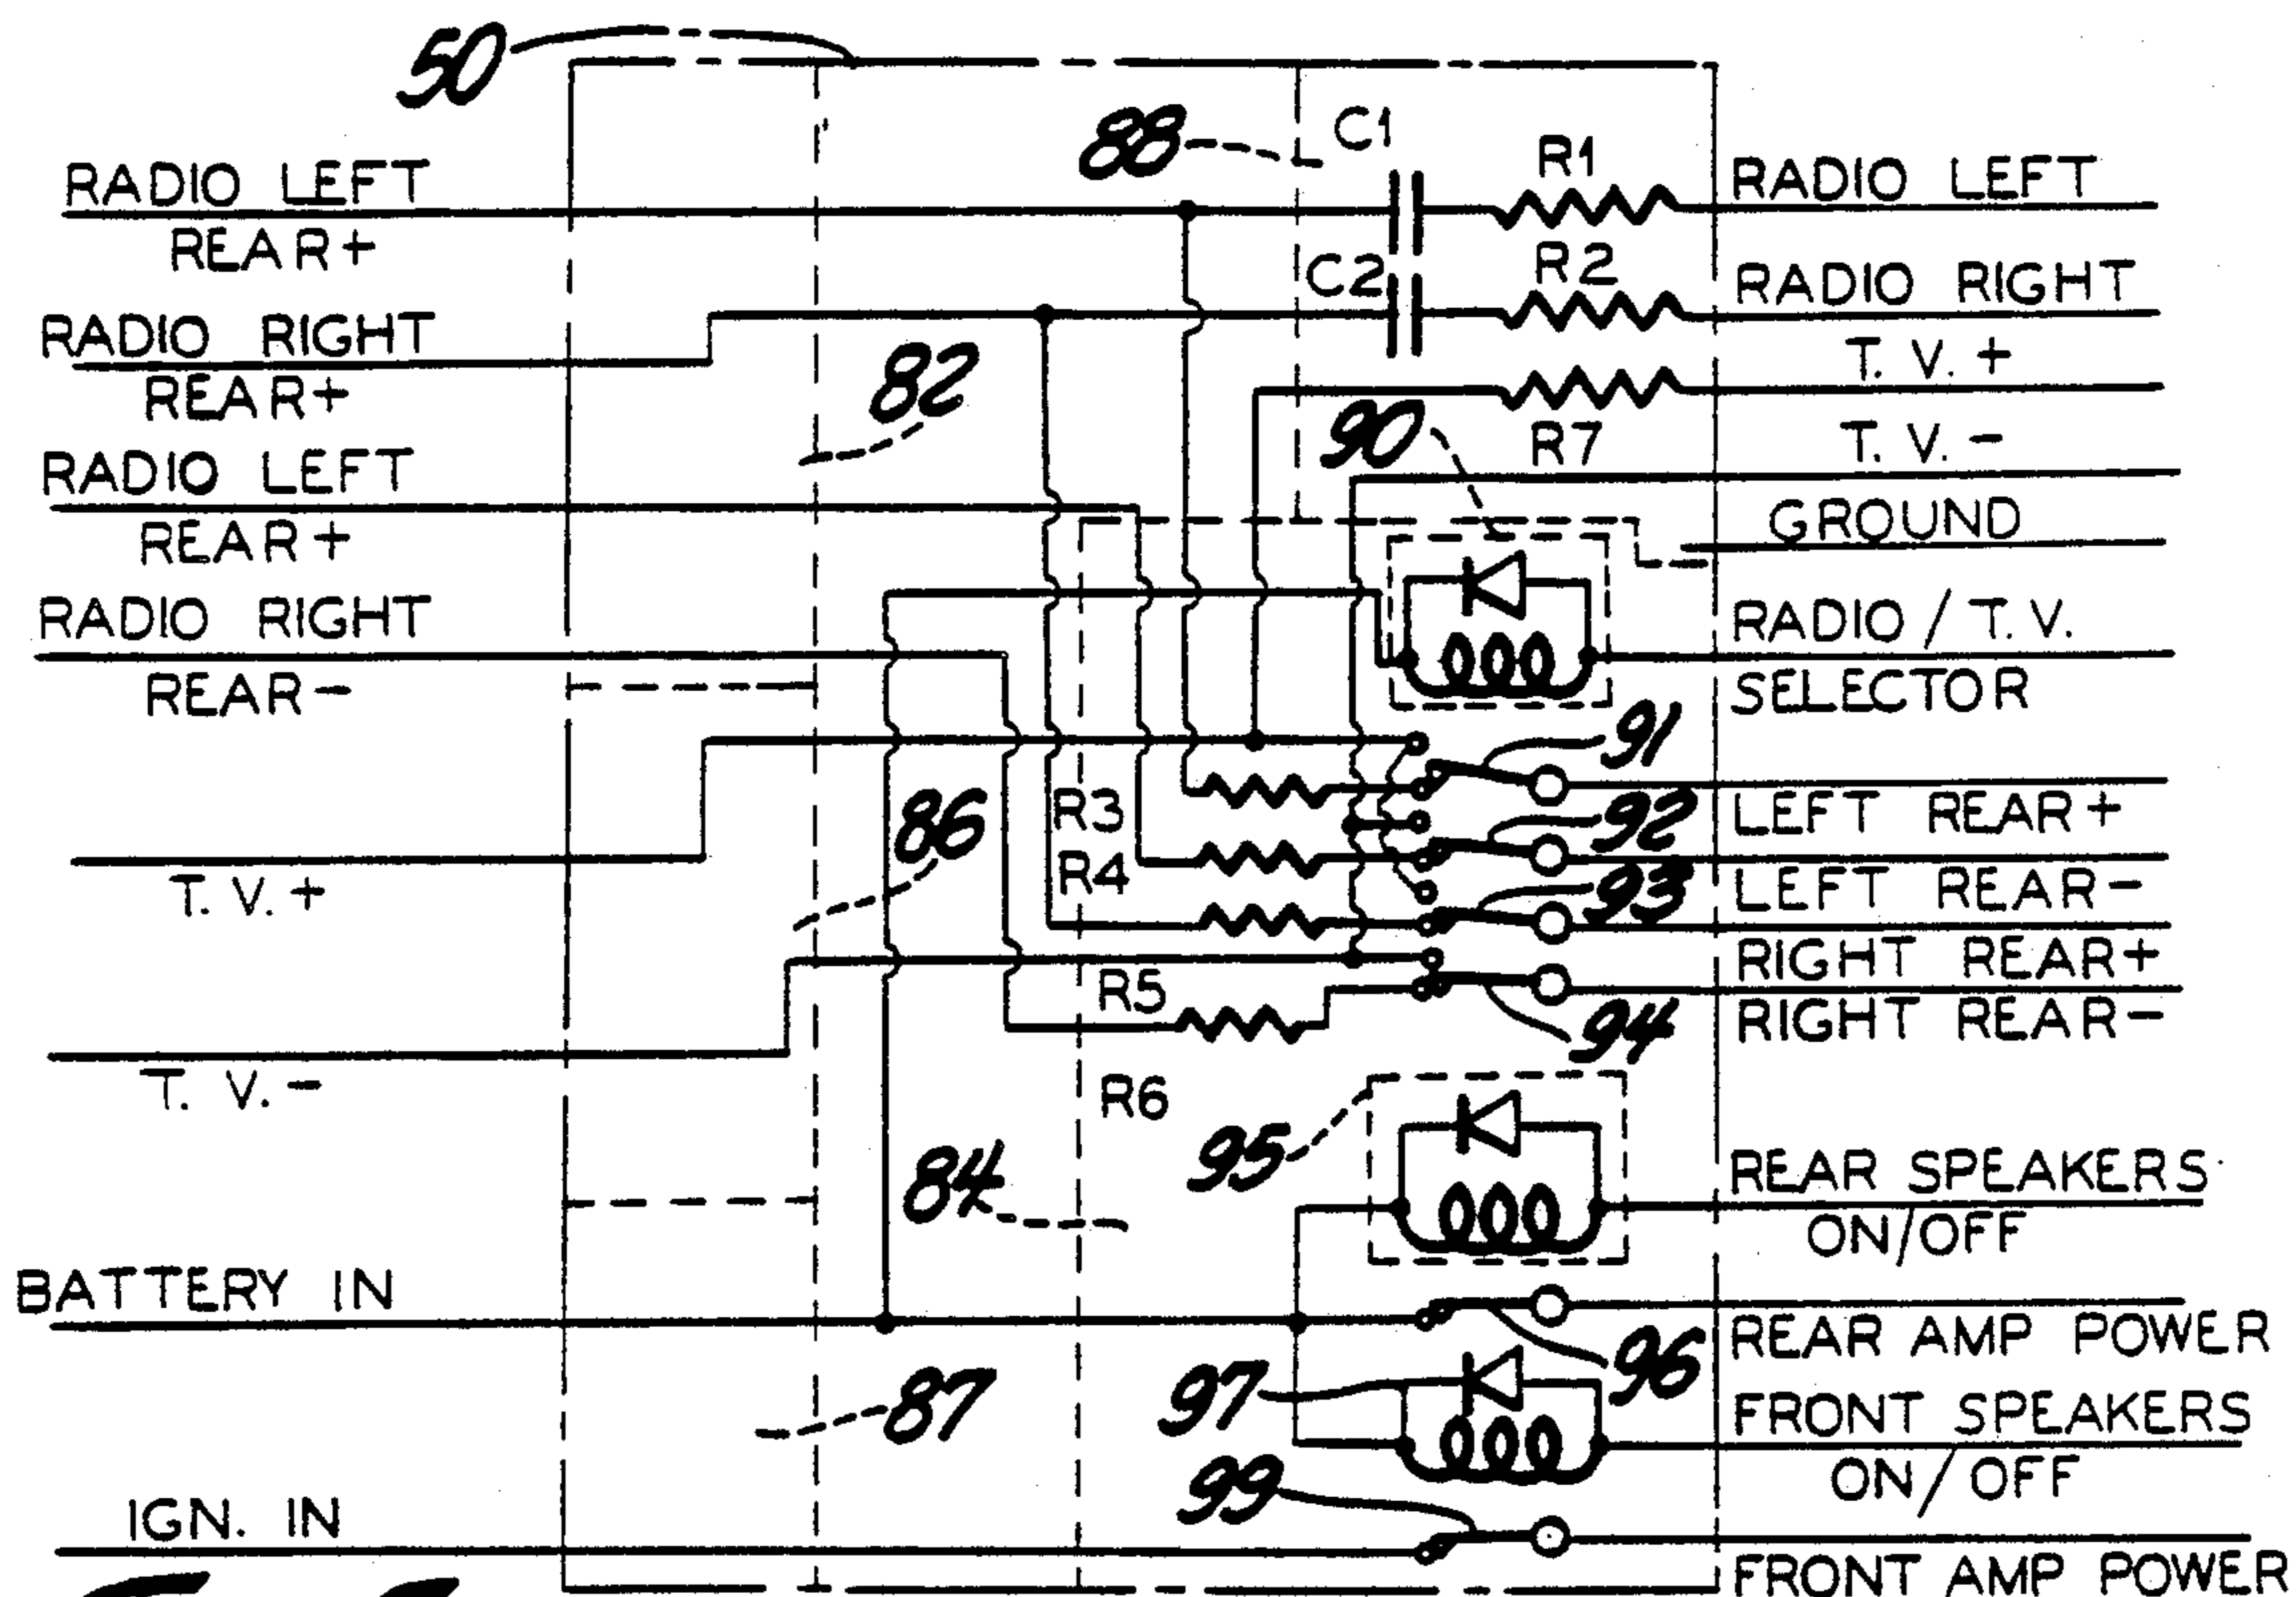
50

88

C1

R1

RADIO LEFT

REAR+

RADIO LEFT

C2

R2

RADIO RIGHT

RADIO RIGHT

REAR+

T. V. +

82

90

R7

T. V. -

RADIO LEFT

REAR+

GROUND

RADIO RIGHT

RADIO / T. V.

REAR-

SELECTOR

91

86

R3

92

LEFT REAR+

R4

93

LEFT REAR-

T. V. +

RIGHT REAR+

R5

94

RIGHT REAR-

T. V. -

R6

95

84

REAR SPEAKERS

ON/OFF

BATTERY IN

REAR AMP POWER

96

97

87

FRONT SPEAKERS

ON/ OFF

99

IGN. IN

FRONT AMP POWER